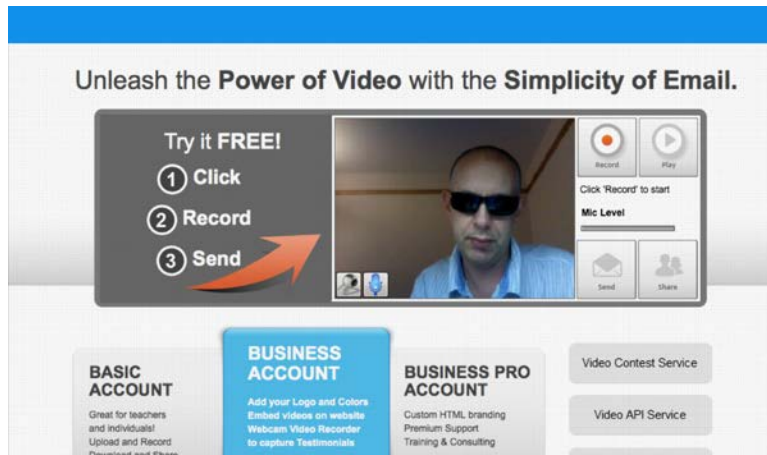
Unleash the Power of Video with the Simplicity of Email.

Try it FREE!
1 Click
2 Record
3 Send

Record
Play
Click 'Record' to start
Mic Level
Send
Share

BASIC ACCOUNT
Great for teachers and individuals!
Upload and Record
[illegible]

BUSINESS ACCOUNT
Add your Logo and Colors
Embed videos on website
Webcam Video Recorder to capture Testimonials

BUSINESS PRO ACCOUNT
Custom HTML branding
Premium Support
Training & Consulting

Video Contest Service
Video API Service